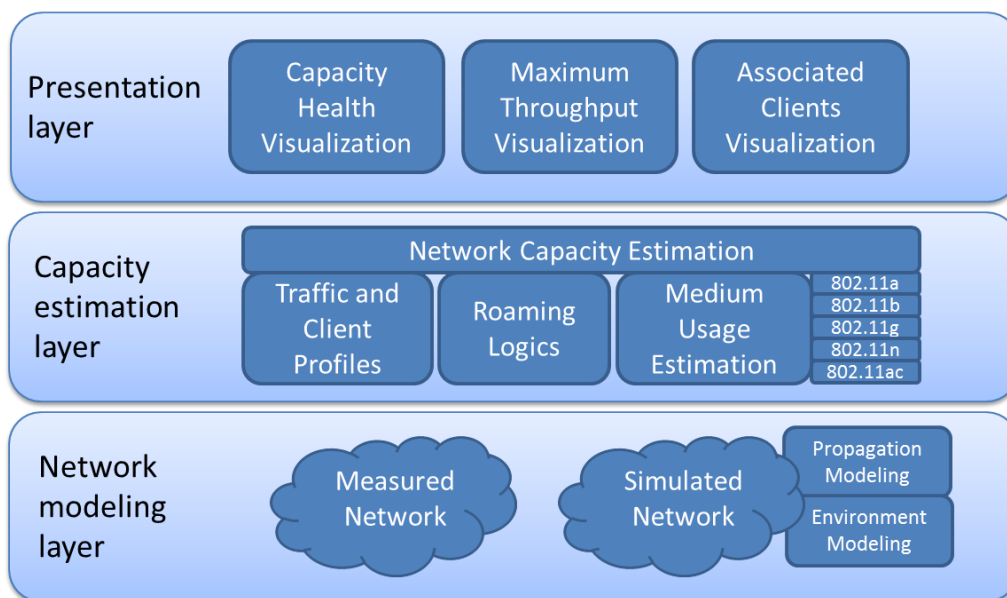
Presentation layer

Capacity Health Visualization

Maximum Throughput Visualization

Associated Clients Visualization

Capacity estimation layer

Network Capacity Estimation

Traffic and Client Profiles

Roaming Logics

Medium Usage Estimation

802.11a

802.11b

802.11g

802.11n

802.11ac

Network modeling layer

Measured Network

Simulated Network

Propagation Modeling

Environment Modeling